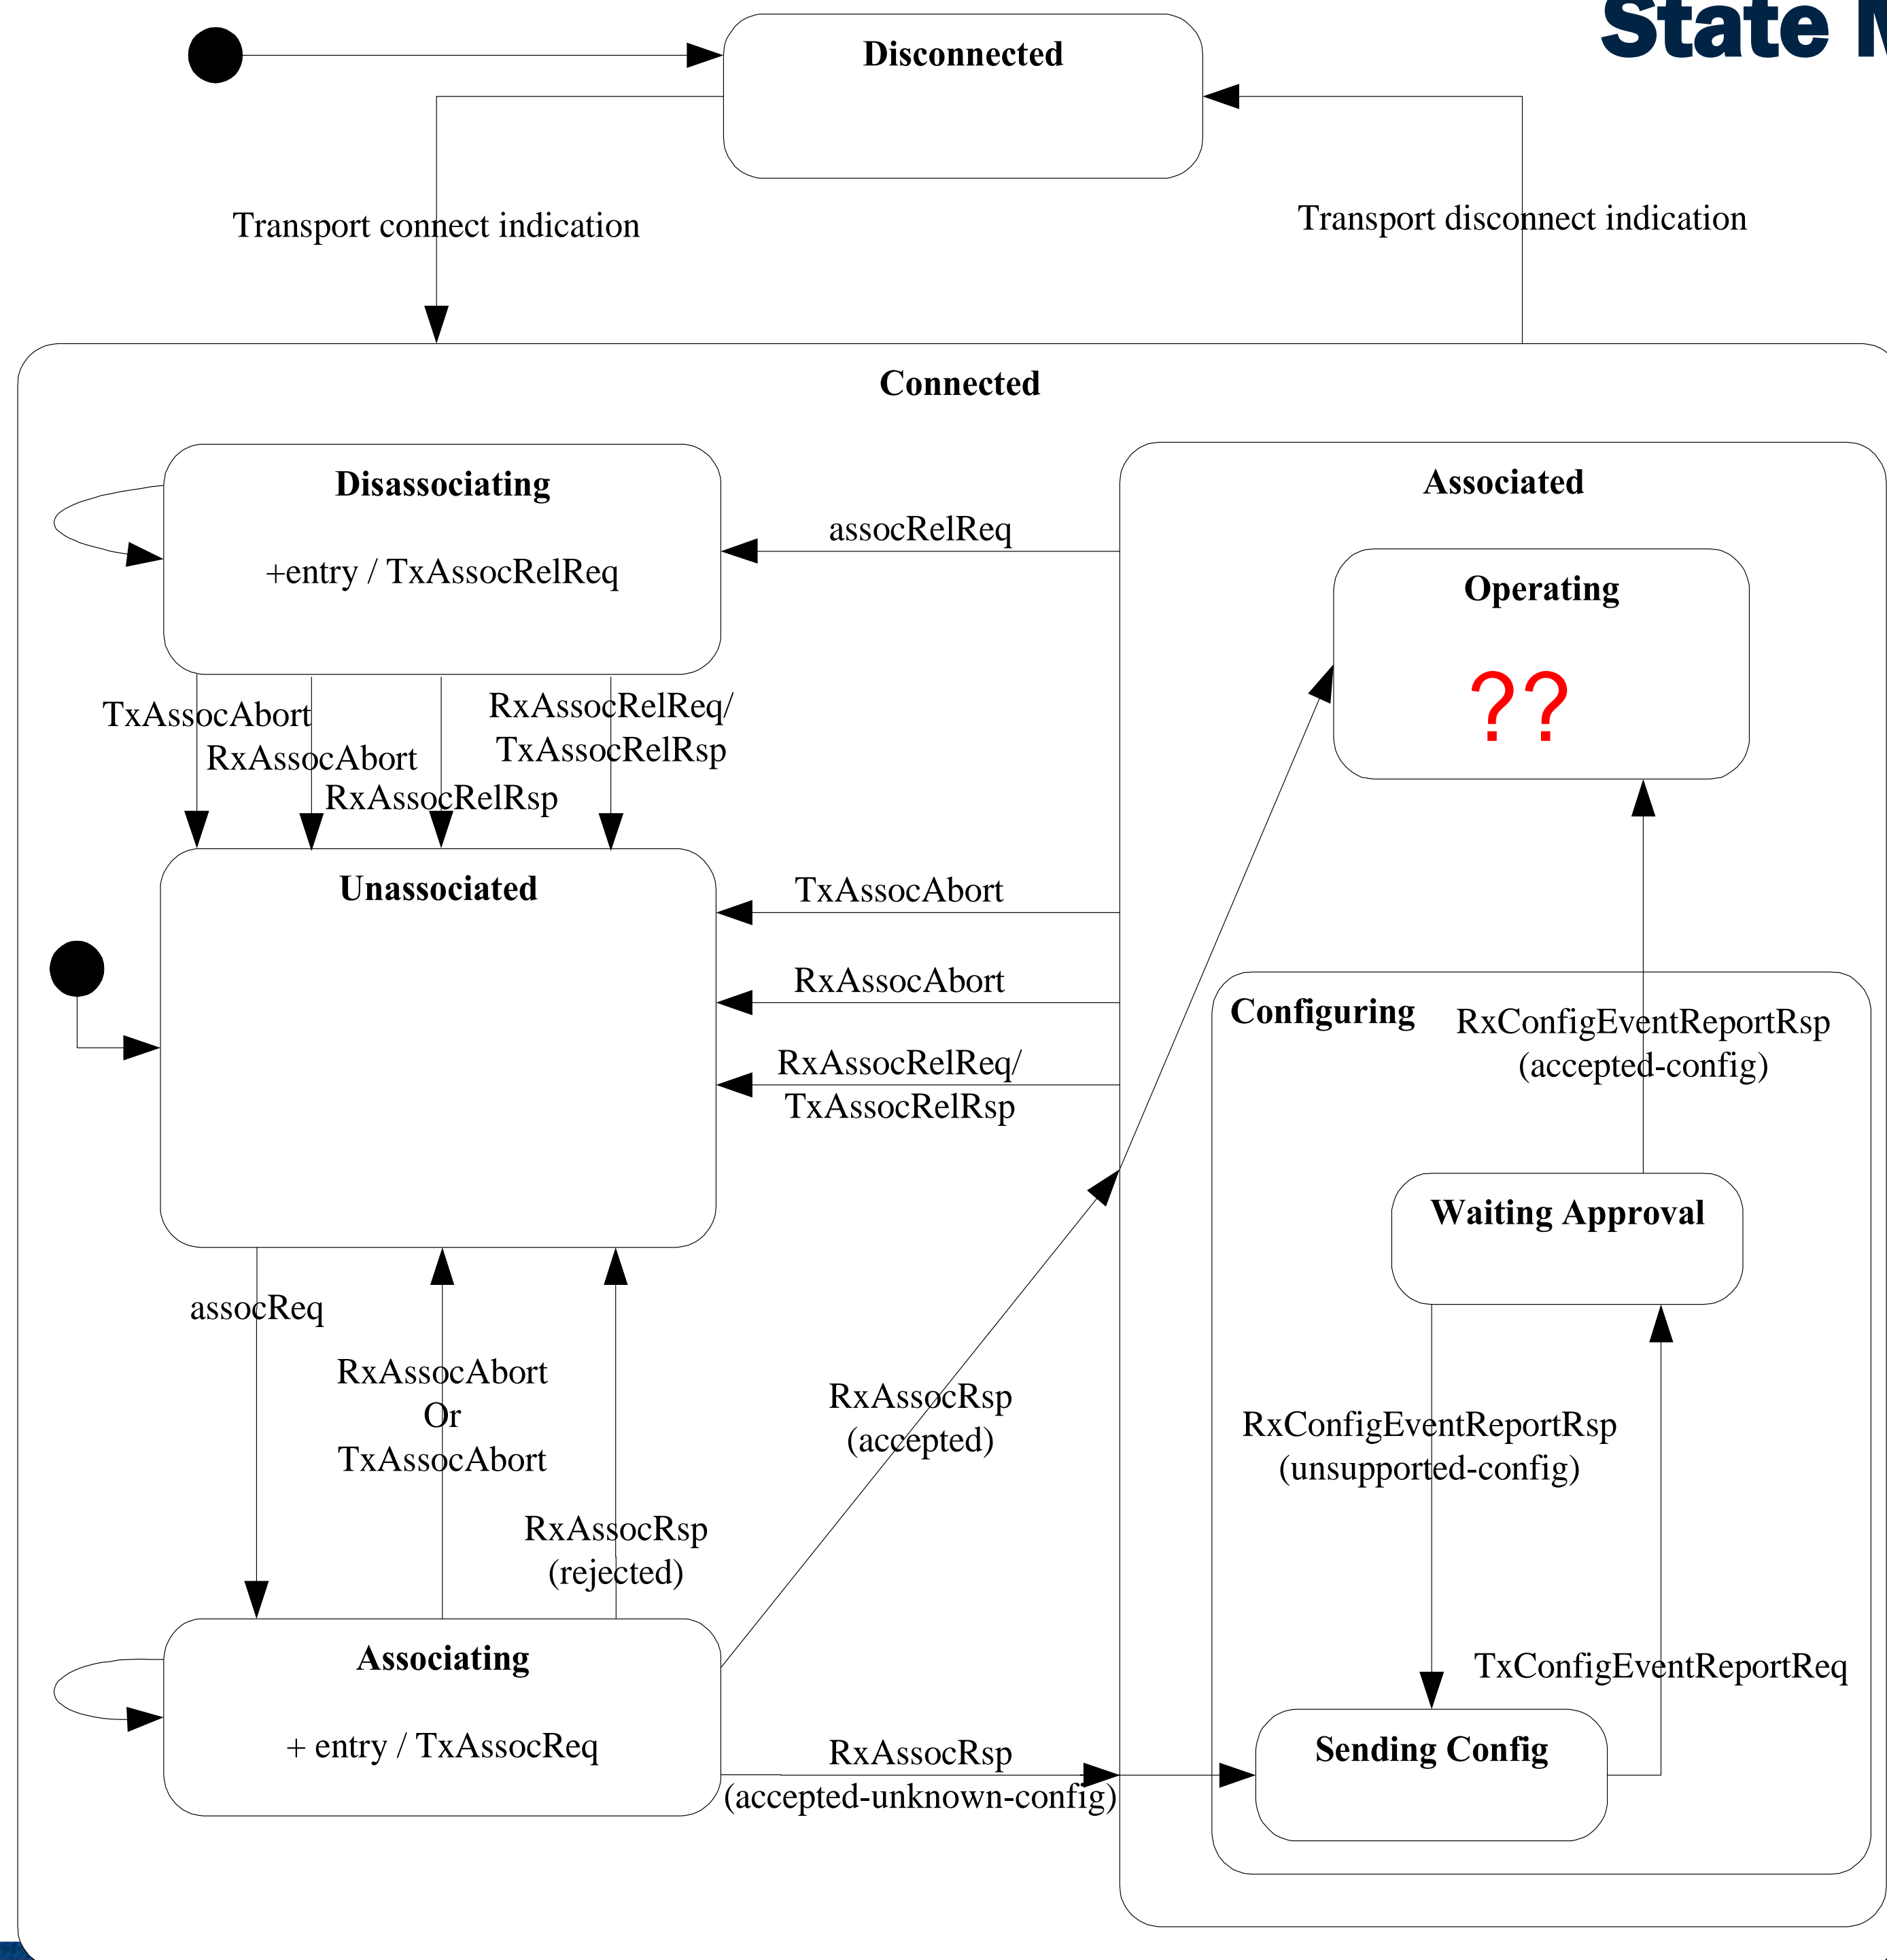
State M

Disconnected

Transport connect indication

Transport disconnect indication

Connected

Disassociating

+entry / TxAssocRelReq

assocRelReq

Associated

Operating

??

TxAssocAbort

RxAssocAbort

RxAssocRelRsp

RxAssocRelReq/
TxAssocRelRsp

Unassociated

TxAssocAbort

RxAssocAbort

RxAssocRelReq/
TxAssocRelRsp

Configuring

RxConfigEventReportRsp
(accepted-config)

Waiting Approval

assocReq

RxAssocAbort
Or
TxAssocAbort

RxAssocRsp
(accepted)

RxConfigEventReportRsp
(unsupported-config)

RxAssocRsp
(rejected)

Associating

+ entry / TxAssocReq

TxConfigEventReportReq

RxAssocRsp
(accepted-unknown-config)

Sending Config